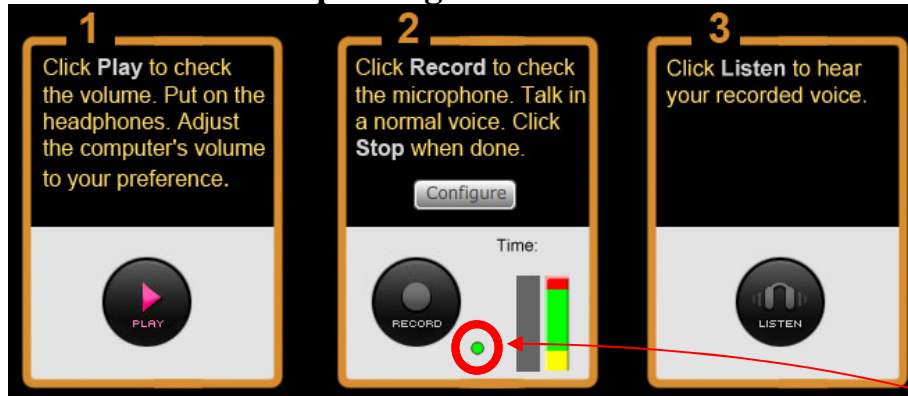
1

Click **Play** to check the volume. Put on the headphones. Adjust the computer's volume to your preference.

PLAY

2

Click **Record** to check the microphone. Talk in a normal voice. Click **Stop** when done.

Configure

Time:

RECORD

3

Click **Listen** to hear your recorded voice.

LISTEN